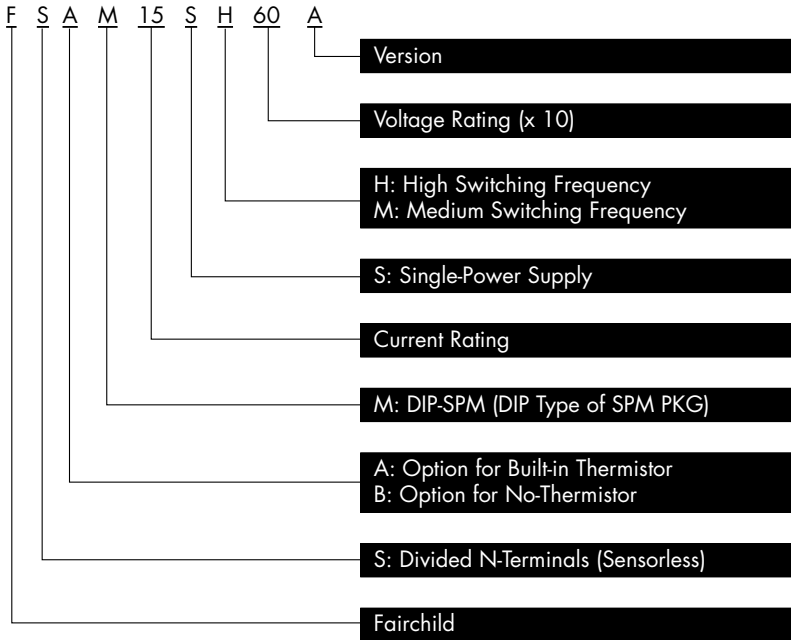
F S A M 15 S H 60 A

Version

Voltage Rating (x 10)

H: High Switching Frequency
M: Medium Switching Frequency

S: Single-Power Supply

Current Rating

M: DIP-SPM (DIP Type of SPM PKG)

A: Option for Built-in Thermistor
B: Option for No-Thermistor

S: Divided N-Terminals (Sensorless)

Fairchild